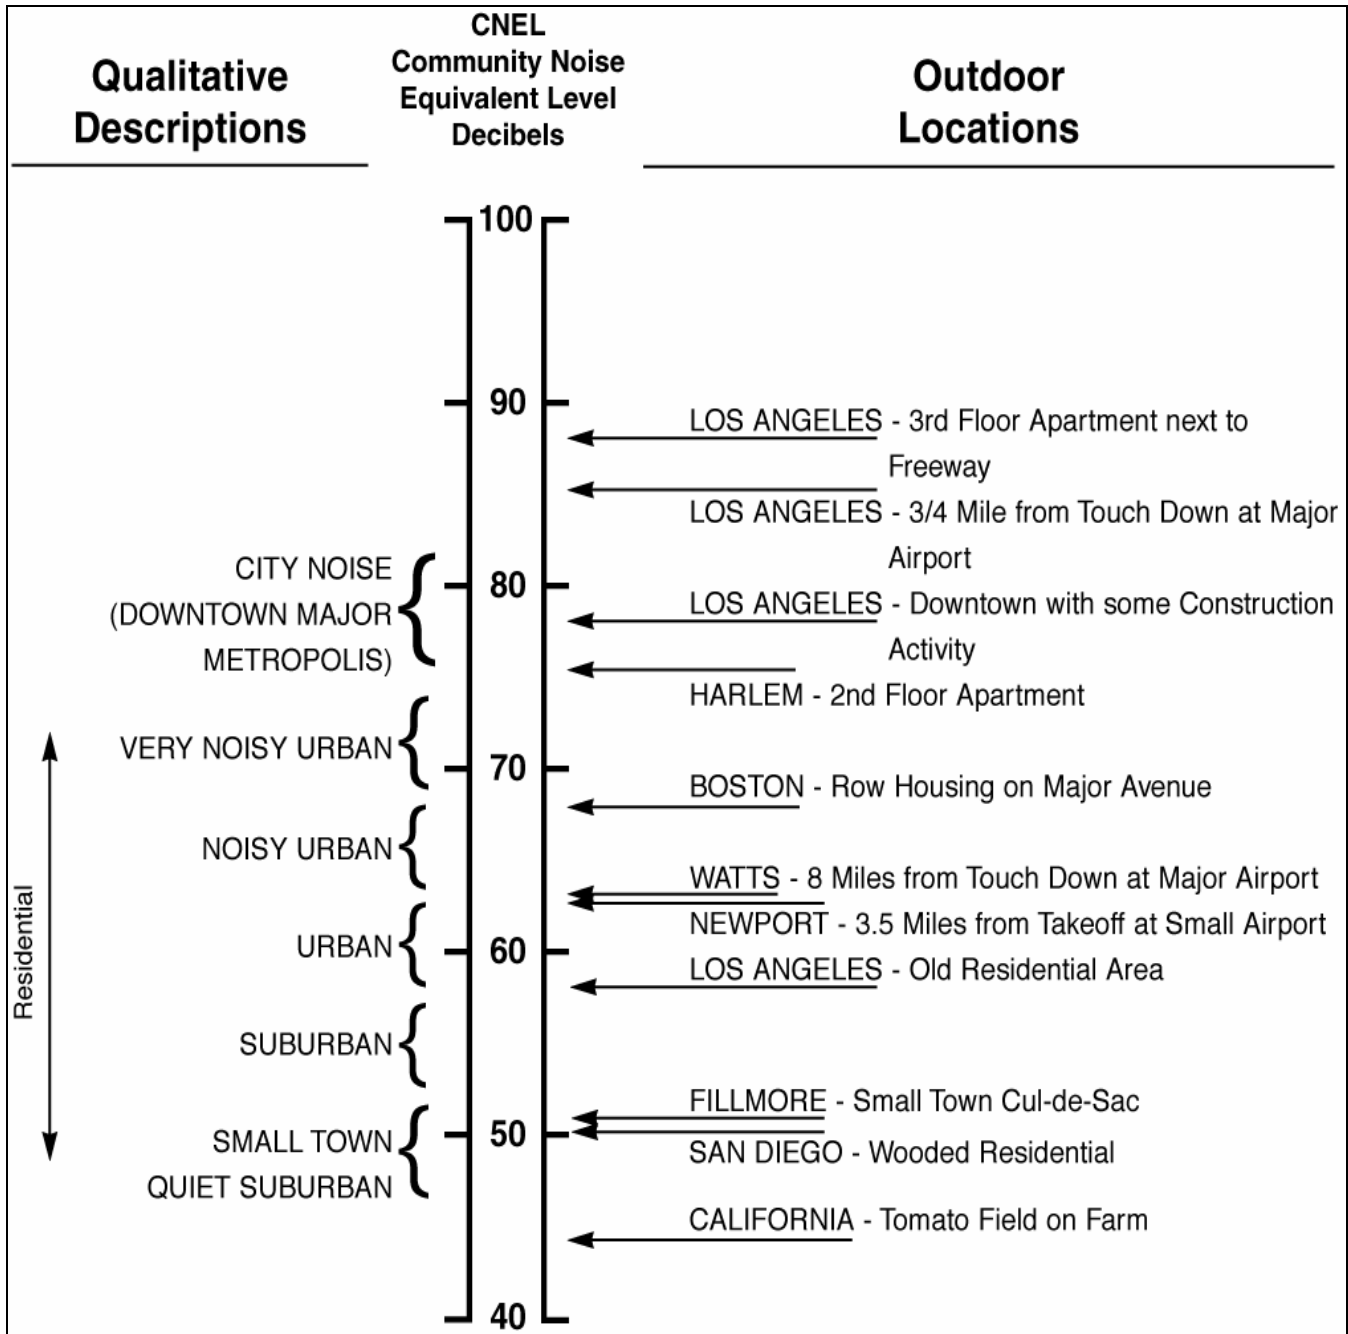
Qualitative Descriptions

CNEL Community Noise Equivalent Level Decibels

Outdoor Locations

100

90

LOS ANGELES - 3rd Floor Apartment next to Freeway

LOS ANGELES - 3/4 Mile from Touch Down at Major Airport

CITY NOISE (DOWNTOWN MAJOR METROPOLIS)

80

LOS ANGELES - Downtown with some Construction Activity

HARLEM - 2nd Floor Apartment

VERY NOISY URBAN

70

BOSTON - Row Housing on Major Avenue

NOISY URBAN

WATTS - 8 Miles from Touch Down at Major Airport

NEWPORT - 3.5 Miles from Takeoff at Small Airport

Residential

URBAN

60

LOS ANGELES - Old Residential Area

SUBURBAN

FILLMORE - Small Town Cul-de-Sac

SMALL TOWN QUIET SUBURBAN

50

SAN DIEGO - Wooded Residential

CALIFORNIA - Tomato Field on Farm

40